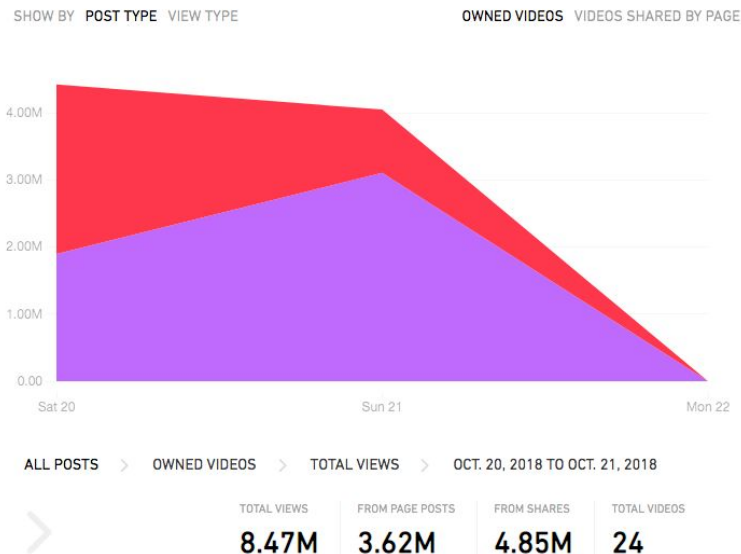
SHOW BY POST TYPE VIEW TYPE

OWNED VIDEOS VIDEOS SHARED BY PAGE

4.00M
3.00M
2.00M
1.00M
0.00

Sat 20
Sun 21
Mon 22

ALL POSTS > OWNED VIDEOS > TOTAL VIEWS > OCT. 20, 2018 TO OCT. 21, 2018

TOTAL VIEWS
8.47M

FROM PAGE POSTS
3.62M

FROM SHARES
4.85M

TOTAL VIDEOS
24